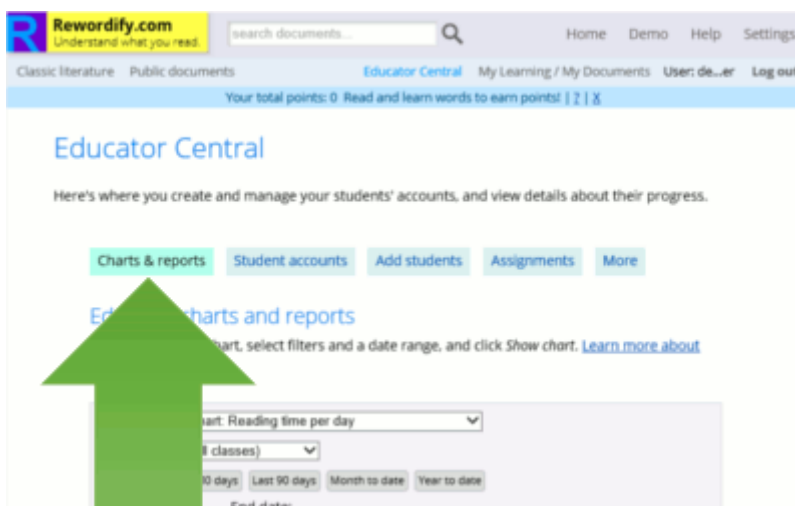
R Rewordify.com
Understand what you read.

search documents...

Home Demo Help Settings

Classic literature Public documents Educator Central My Learning / My Documents User: de...er Log ou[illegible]

Your total points: 0 Read and learn words to earn points! | ? | X

Educator Central

Here's where you create and manage your students' accounts, and view details about their progress.

Charts & reports Student accounts Add students Assignments More

Ed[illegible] charts and reports

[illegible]art, select filters and a date range, and click Show chart. Learn more about

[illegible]art: Reading time per day

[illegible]ll classes)

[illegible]0 days Last 90 days Month to date Year to date

End date: